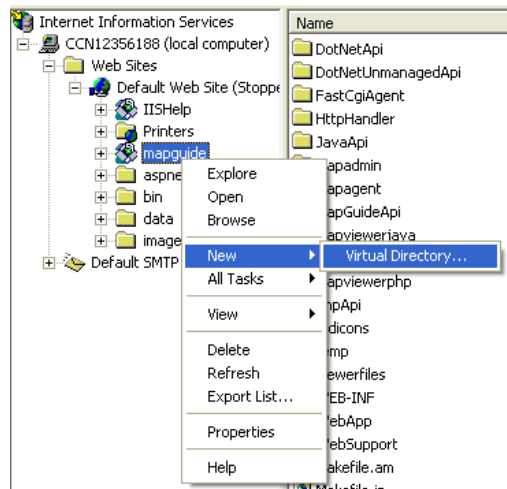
Internet Information Services
CCN12356188 (local computer)
Web Sites
Default Web Site (Stoppe
IISHelp
Printers
mapguide
aspne
bin
data
image
Default SMTP

Explore
Open
Browse
New
All Tasks
View
Delete
Refresh
Export List...
Properties
Help

Virtual Directory...

Name
DotNetApi
DotNetUnmanagedApi
FastCgiAgent
HttpHandler
JavaApi
apadmin
apagent
apGuideApi
apviewerjava
apviewerphp
mpApi
dicons
mp
ewerfiles
EB-INF
ebApp
ebSupport
akefile.am
Makefile.in